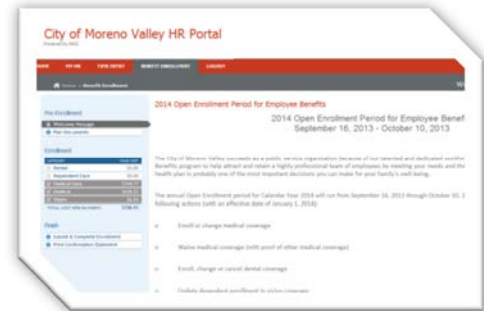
City of Moreno Valley HR Portal

Powered by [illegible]

HOME | MY HR | TIME REPORT | BENEFIT ENROLLMENT | LOGOUT

Home › Benefit Enrollment

Pre-Enrollment

Welcome Message

Plan Participants

Enrollment

Dental

Dependent Care

Medical Care

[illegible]

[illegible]

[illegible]

Final

Submit & Complete Enrollment

Print Confirmation Statement

2014 Open Enrollment Period for Employee Benefits

2014 Open Enrollment Period for Employee Benef

September 16, 2013 - October 10, 2013

The City of Moreno Valley succeeds as a public service organization because of our talented and dedicated workfor Benefits program to help attract and retain a highly professional team of employees by meeting your needs and the health plan is probably one of the most important decisions you can make for your family's well-being.

The annual Open Enrollment period for Calendar Year 2014 will run from September 16, 2013 through October 10, 2 following actions (with an effective date of January 1, 2014):

Enroll or change medical coverage

Waive medical coverage (with proof of other medical coverage)

Enroll, change or cancel dental coverage

Update dependent enrollment in vision coverage